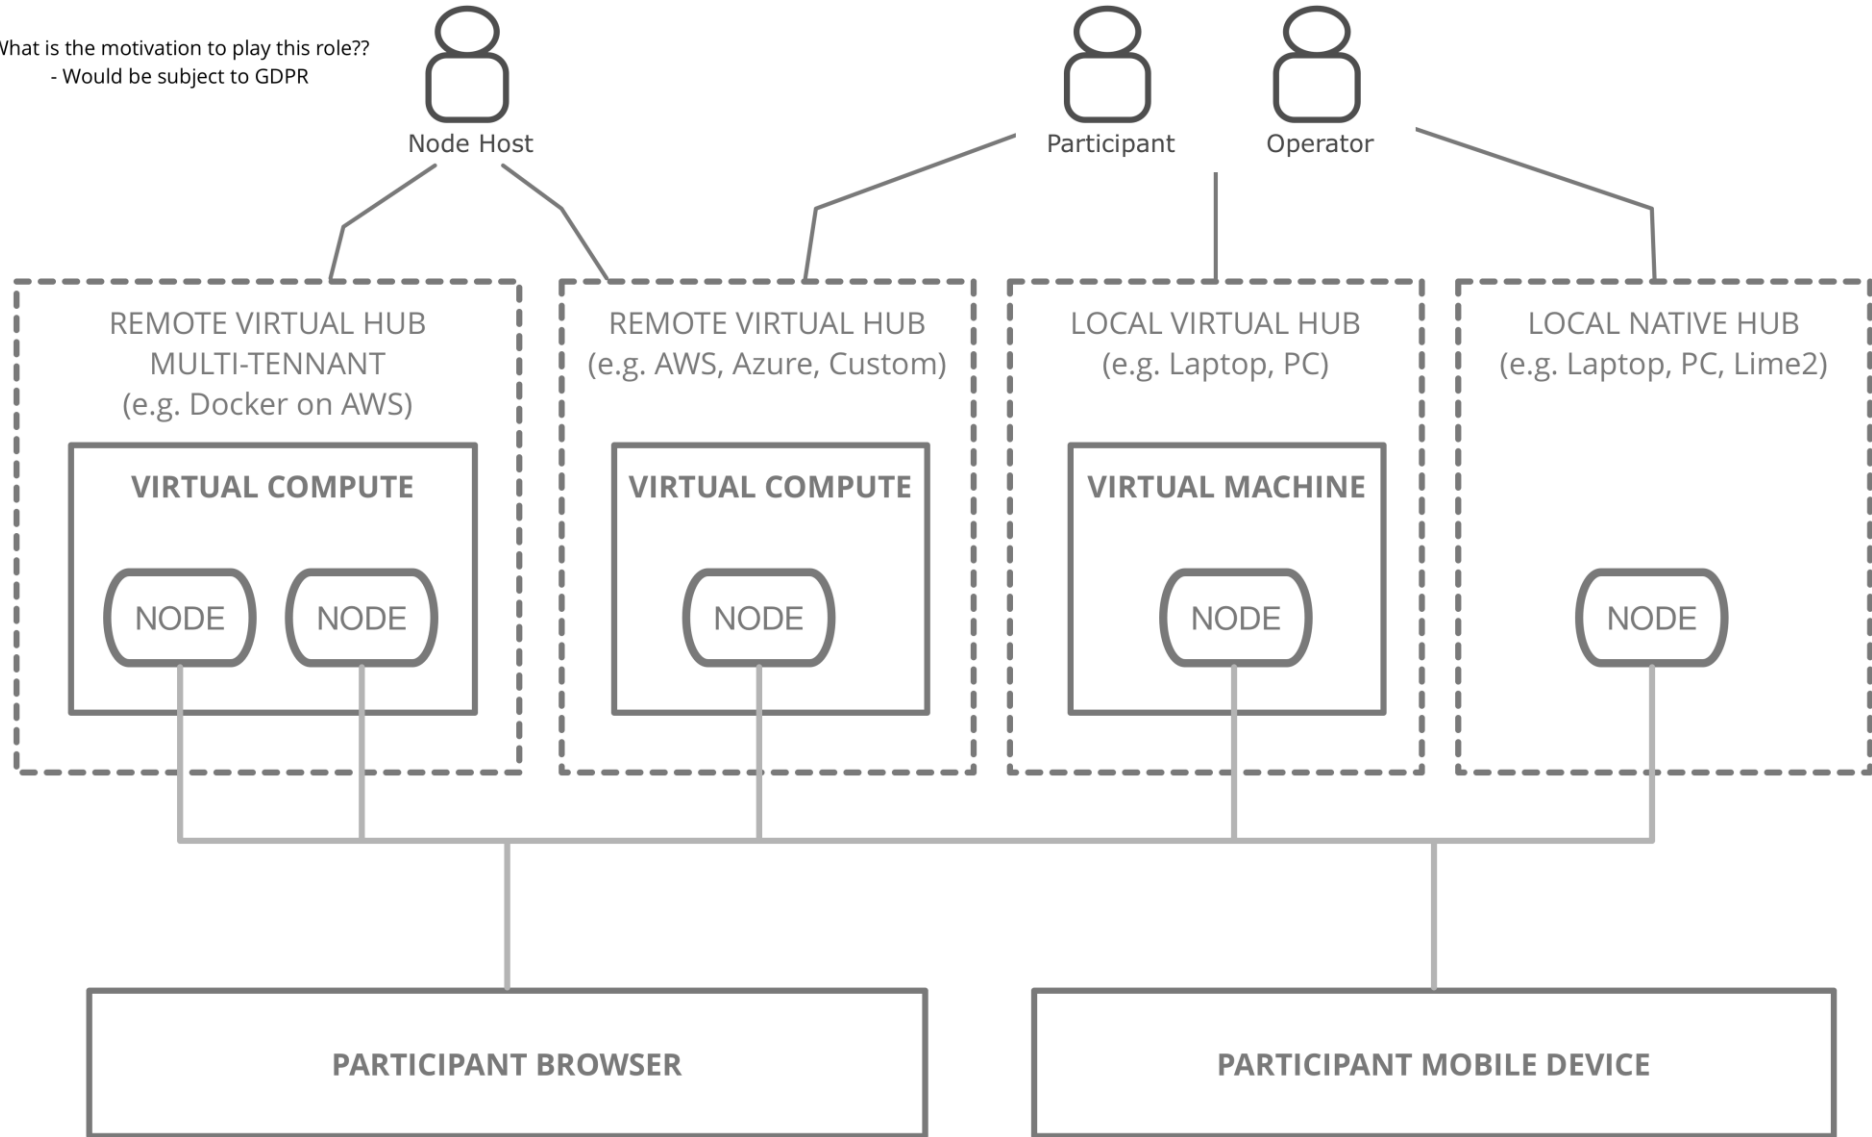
What is the motivation to play this role??
- Would be subject to GDPR

Node Host

Participant

Operator

REMOTE VIRTUAL HUB
MULTI-TENNANT
(e.g. Docker on AWS)

VIRTUAL COMPUTE

NODE

NODE

REMOTE VIRTUAL HUB
(e.g. AWS, Azure, Custom)

VIRTUAL COMPUTE

NODE

LOCAL VIRTUAL HUB
(e.g. Laptop, PC)

VIRTUAL MACHINE

NODE

LOCAL NATIVE HUB
(e.g. Laptop, PC, Lime2)

NODE

PARTICIPANT BROWSER

PARTICIPANT MOBILE DEVICE